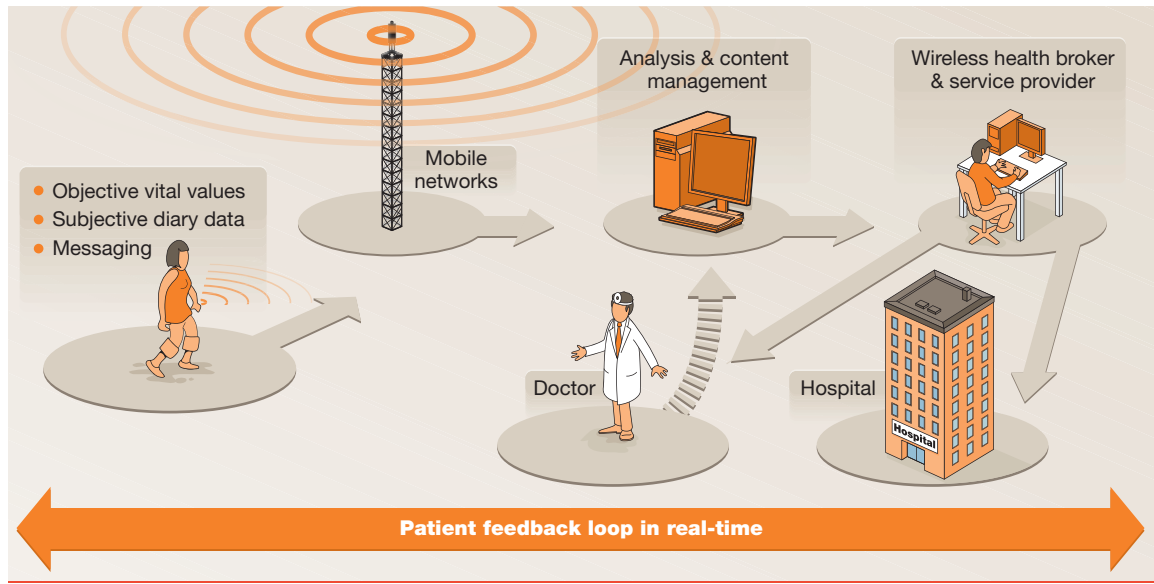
Objective vital values
Subjective diary data
Messaging

Mobile networks

Analysis & content management

Wireless health broker & service provider

Doctor

Hospital

Hospital

Patient feedback loop in real-time